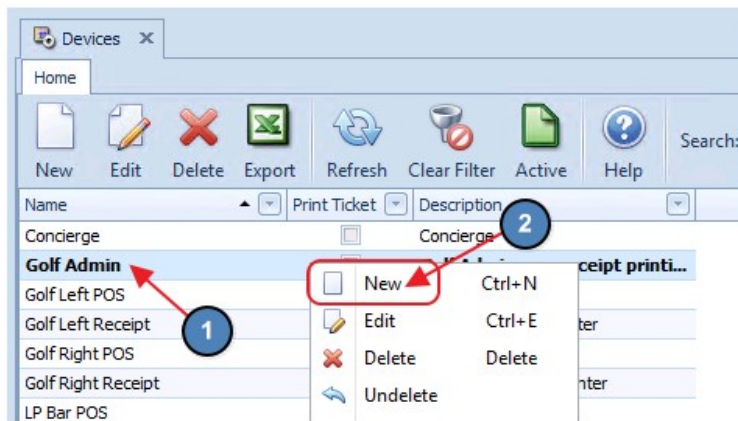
Devices ✕

Home

New Edit Delete Export Refresh Clear Filter Active Help Search:

| Name | Print Ticket | Description |
|---|---|---|
| Concierge | | Concierge |
| **Golf Admin** | | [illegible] receipt printi... |
| Golf Left POS | | |
| Golf Left Receipt | | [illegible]ter |
| Golf Right POS | | |
| Golf Right Receipt | | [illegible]nter |
| LP Bar POS | | |

2

New Ctrl+N
Edit Ctrl+E
Delete Delete
Undelete

1